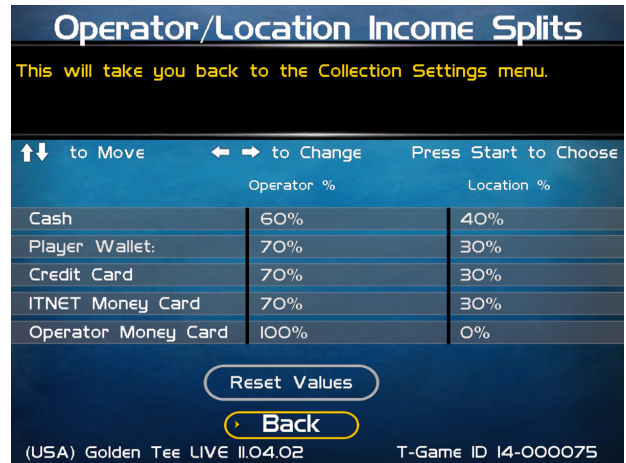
Operator/Location Income Splits

This will take you back to the Collection Settings menu.

↑↓ to Move ← → to Change Press Start to Choose

| | Operator % | Location % |
|---|---|---|
| Cash | 60% | 40% |
| Player Wallet: | 70% | 30% |
| Credit Card | 70% | 30% |
| ITNET Money Card | 70% | 30% |
| Operator Money Card | 100% | 0% |

Reset Values

Back

(USA) Golden Tee LIVE 11.04.02 T-Game ID 14-000075